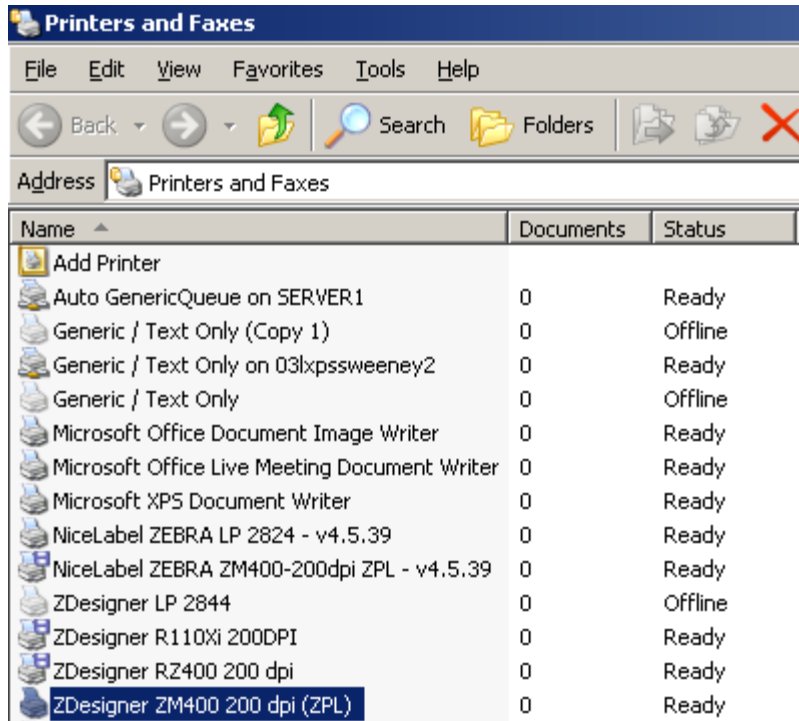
Printers and Faxes

File Edit View Favorites Tools Help

Back Search Folders

Address Printers and Faxes

| Name | Documents | Status |
|---|---|---|
| Add Printer | | |
| Auto GenericQueue on SERVER1 | 0 | Ready |
| Generic / Text Only (Copy 1) | 0 | Offline |
| Generic / Text Only on 03lxpssweeney2 | 0 | Ready |
| Generic / Text Only | 0 | Offline |
| Microsoft Office Document Image Writer | 0 | Ready |
| Microsoft Office Live Meeting Document Writer | 0 | Ready |
| Microsoft XPS Document Writer | 0 | Ready |
| NiceLabel ZEBRA LP 2824 - v4.5.39 | 0 | Ready |
| NiceLabel ZEBRA ZM400-200dpi ZPL - v4.5.39 | 0 | Ready |
| ZDesigner LP 2844 | 0 | Offline |
| ZDesigner R110Xi 200DPI | 0 | Ready |
| ZDesigner RZ400 200 dpi | 0 | Ready |
| ZDesigner ZM400 200 dpi (ZPL) | 0 | Ready |